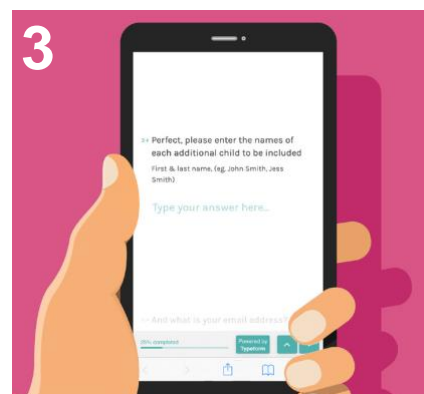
3

3→ Perfect, please enter the names of each additional child to be included

First & last name, (eg. John Smith, Jess Smith)

Type your answer here...

→ And what is your email address?

25% completed

Powered by Typeform